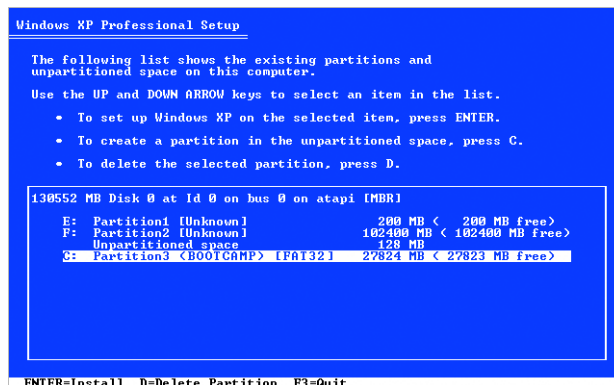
Windows XP Professional Setup

The following list shows the existing partitions and unpartitioned space on this computer.

Use the UP and DOWN ARROW keys to select an item in the list.

• To set up Windows XP on the selected item, press ENTER.

• To create a partition in the unpartitioned space, press C.

• To delete the selected partition, press D.

130552 MB Disk 0 at Id 0 on bus 0 on atapi [MBR]

E: Partition1 [Unknown] 200 MB ( 200 MB free)
F: Partition2 [Unknown] 102400 MB ( 102400 MB free)
Unpartitioned space 128 MB
C: Partition3 (BOOTCAMP) [FAT32] 27824 MB ( 27823 MB free)

ENTER=Install D=Delete Partition F3=Quit